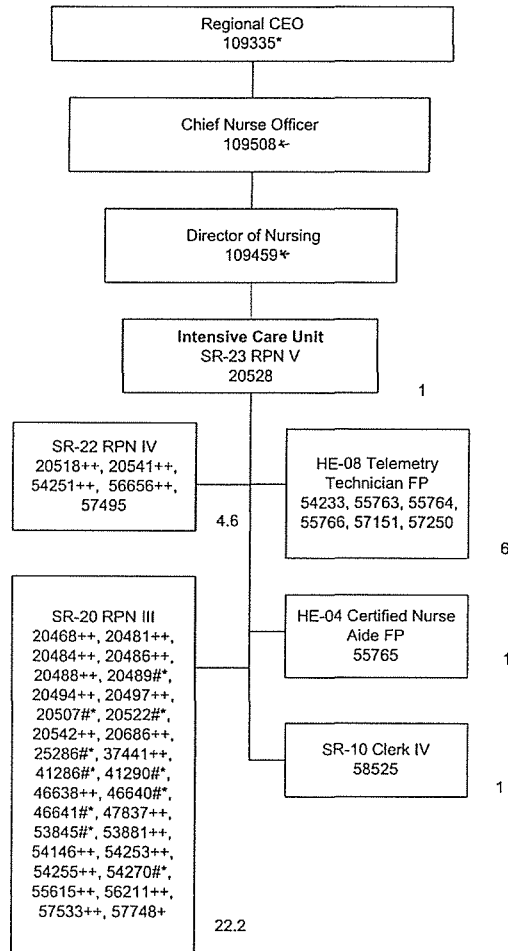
Regional CEO
109335*

Chief Nurse Officer
109508*

Director of Nursing
109459*

Intensive Care Unit
SR-23 RPN V
20528

1

SR-22 RPN IV
20518++, 20541++, 54251++, 56656++, 57495

4.6

HE-08 Telemetry Technician FP
54233, 55763, 55764, 55766, 57151, 57250

6

SR-20 RPN III
20468++, 20481++, 20484++, 20486++, 20488++, 20489#*, 20494++, 20497++, 20507#*, 20522#*, 20542++, 20686++, 25286#*, 37441++, 41286#*, 41290#*, 46638++, 46640#*, 46641#*, 47837++, 53845#*, 53881++, 54146++, 54253++, 54255++, 54270#*, 55615++, 56211++, 57533++, 57748+

22.2

HE-04 Certified Nurse Aide FP
55765

1

SR-10 Clerk IV
58525

1